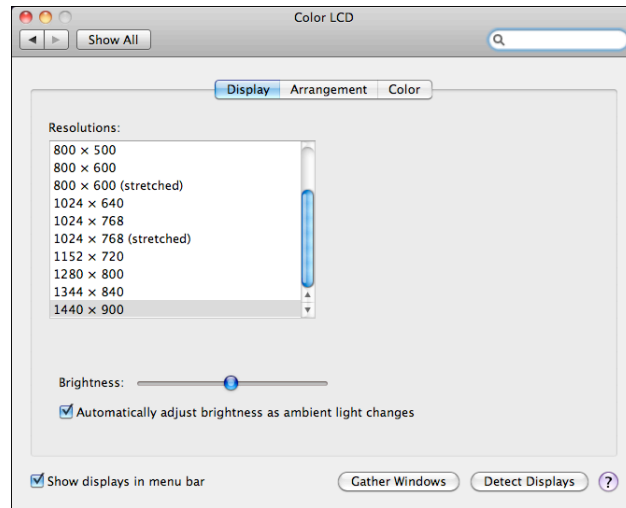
Color LCD

Show All

Display Arrangement Color

Resolutions:

800 × 500
800 × 600
800 × 600 (stretched)
1024 × 640
1024 × 768
1024 × 768 (stretched)
1152 × 720
1280 × 800
1344 × 840
1440 × 900

Brightness:

Automatically adjust brightness as ambient light changes

Show displays in menu bar

Gather Windows

Detect Displays

?